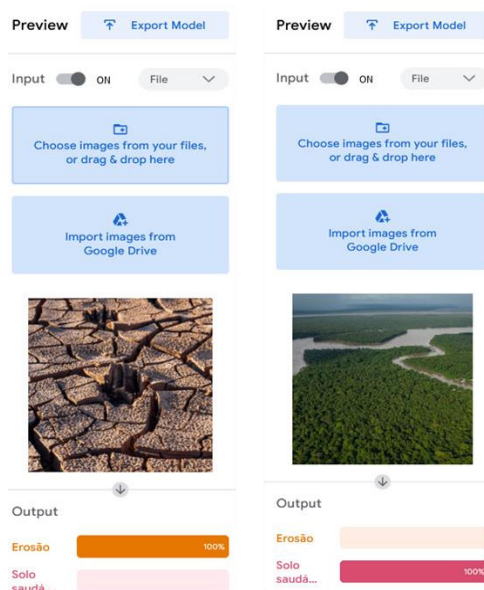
Preview

Export Model

Input ON File

Choose images from your files, or drag & drop here

Import images from Google Drive

Output

Erosão 100%

Solo saudá...

Preview

Export Model

Input ON File

Choose images from your files, or drag & drop here

Import images from Google Drive

Output

Erosão

Solo saudá... 100%